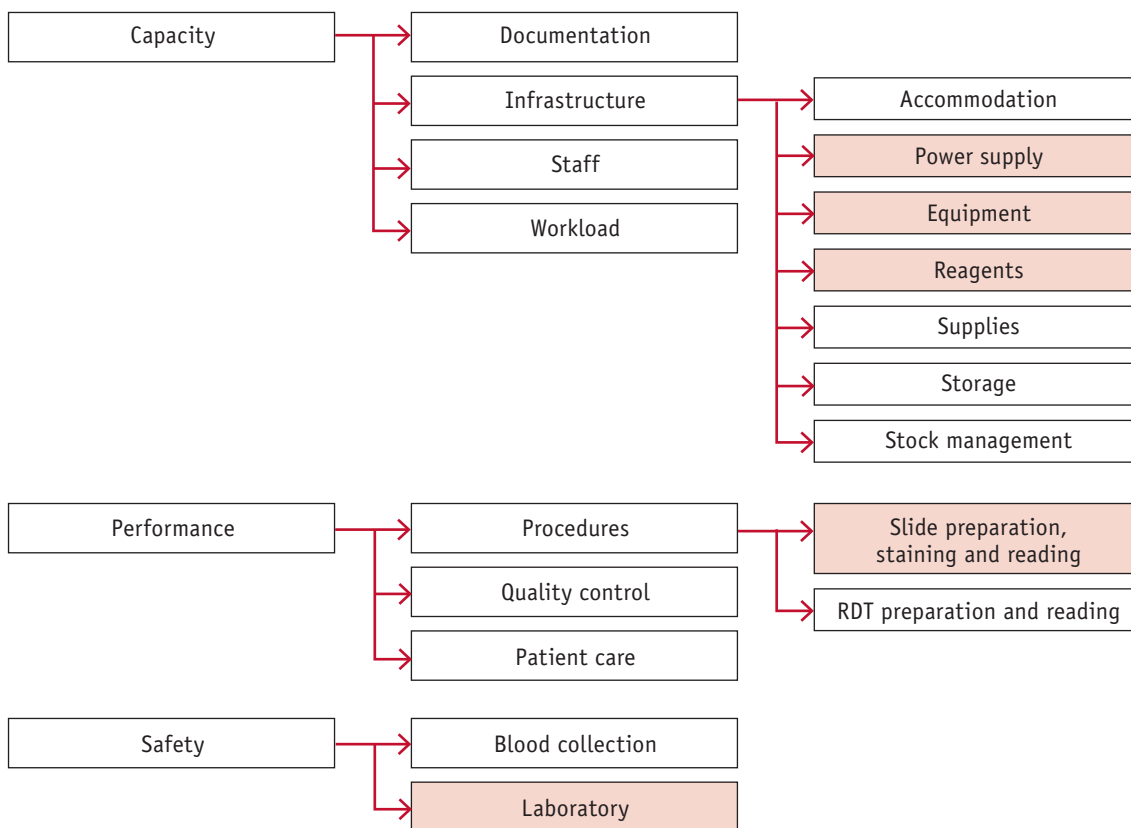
Capacity

Documentation

Infrastructure

Staff

Workload

Accommodation

Power supply

Equipment

Reagents

Supplies

Storage

Stock management

Performance

Procedures

Quality control

Patient care

Slide preparation, staining and reading

RDT preparation and reading

Safety

Blood collection

Laboratory